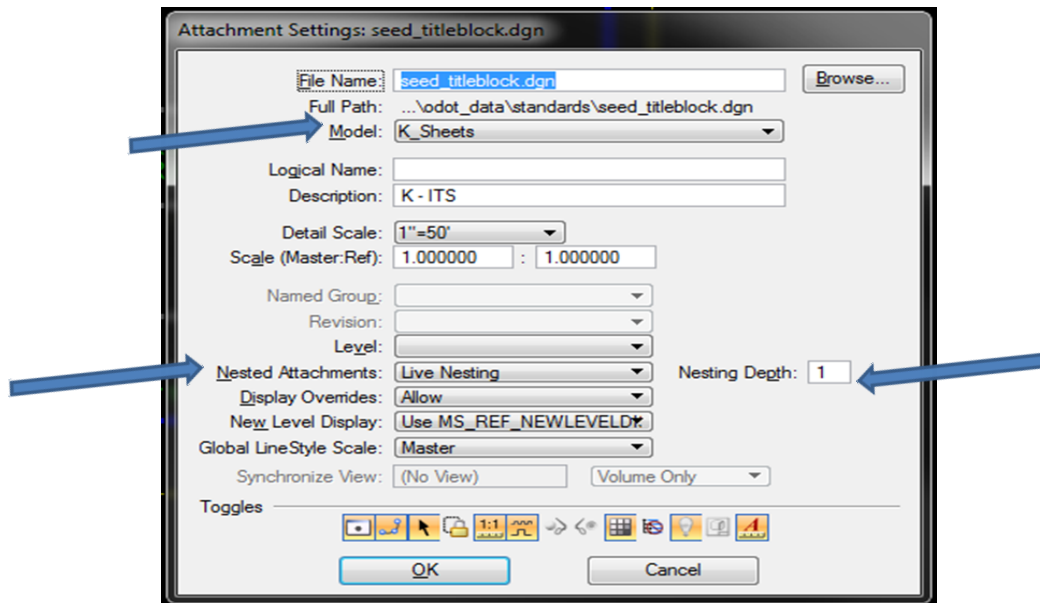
Attachment Settings: seed_titleblock.dgn

File Name: seed_titleblock.dgn
Browse...
Full Path: ...\odot_data\standards\seed_titleblock.dgn
Model: K_Sheets

Logical Name:
Description: K - ITS

Detail Scale: 1"=50'
Scale (Master:Ref): 1.000000 : 1.000000

Named Group:
Revision:
Level:
Nested Attachments: Live Nesting
Nesting Depth: 1
Display Overrides: Allow
New Level Display: Use MS_REF_NEWLEVELD
Global LineStyle Scale: Master
Synchronize View: (No View)
Volume Only

Toggles

1:1

OK
Cancel